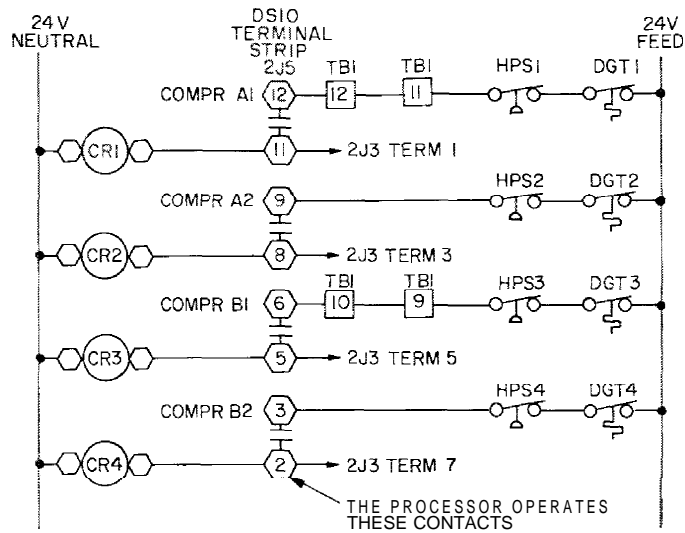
24 V NEUTRAL

DSIO TERMINAL STRIP 2J5

24V FEED

COMPR A1 12 TB1 12 TB1 11 HPS1 DGT1

CR1 11 2J3 TERM 1

COMPR A2 9 HPS2 DGT2

CR2 8 2J3 TERM 3

COMPR B1 6 TB1 10 TB1 9 HPS3 DGT3

CR3 5 2J3 TERM 5

COMPR B2 3 HPS4 DGT4

CR4 2 2J3 TERM 7

THE PROCESSOR OPERATES THESE CONTACTS